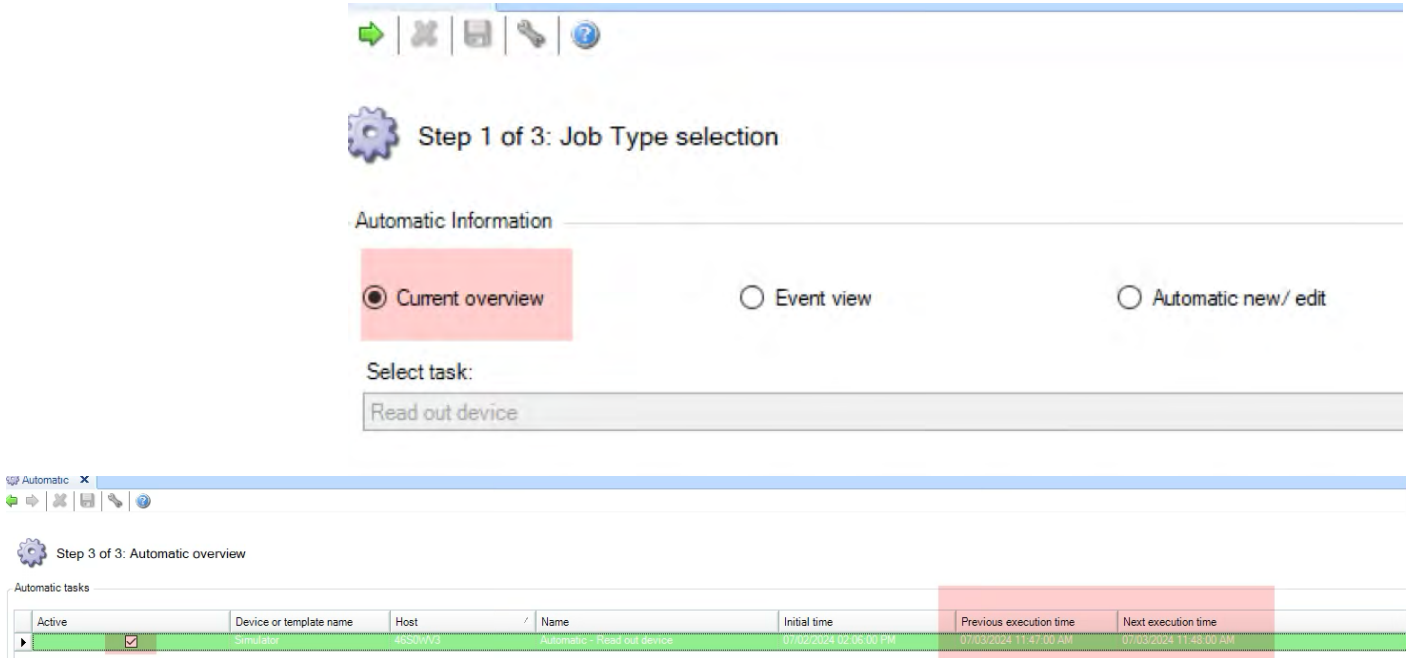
Step 1 of 3: Job Type selection

Automatic Information

Current overview

Event view

Automatic new/ edit

Select task:

Read out device

Automatic ×

Step 3 of 3: Automatic overview

Automatic tasks

| Active | Device or template name | Host | Name | Initial time | Previous execution time | Next execution time |
|---|---|---|---|---|---|---|
| ☑ | Simulator | 46S0WV3 | Automatic - Read out device | 07/02/2024 02:06:00 PM | 07/03/2024 11:47:00 AM | 07/03/2024 11:48:00 AM |